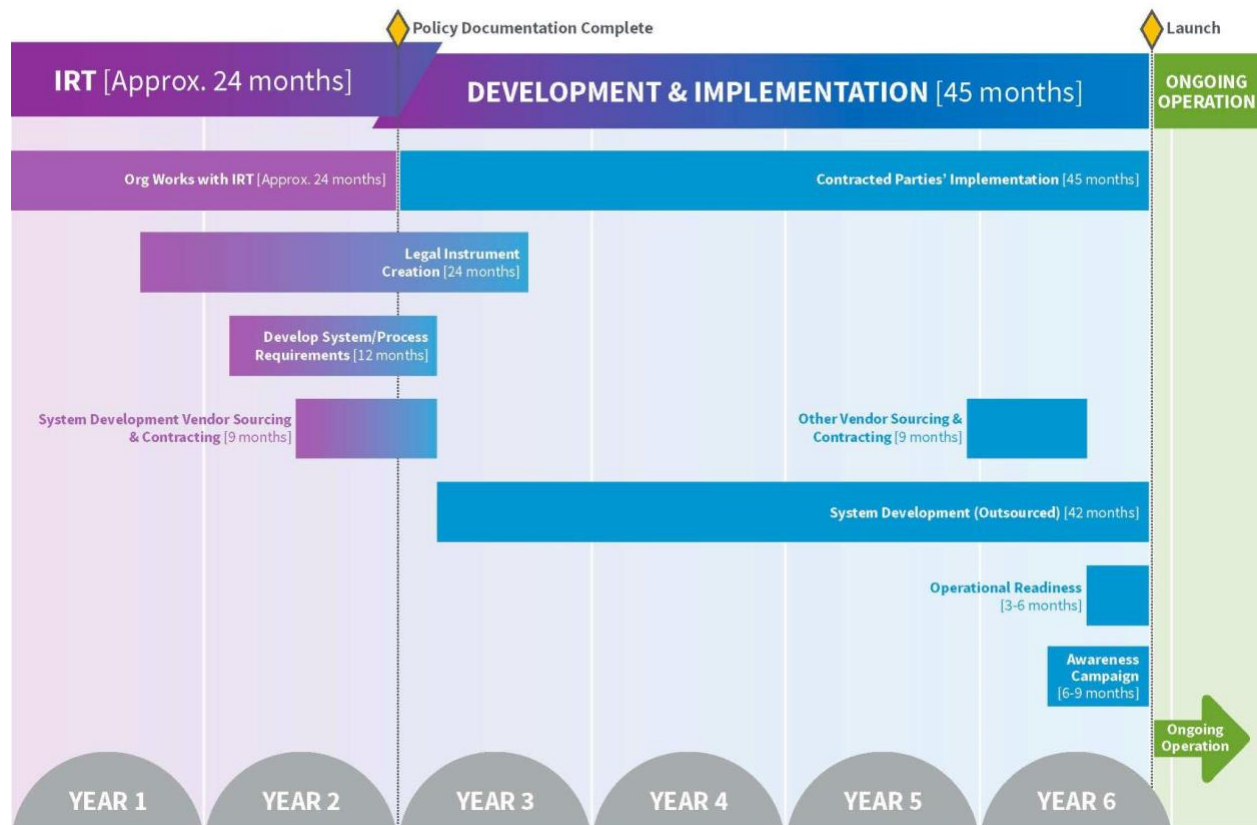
Policy Documentation Complete

Launch

IRT [Approx. 24 months]

DEVELOPMENT & IMPLEMENTATION [45 months]

ONGOING OPERATION

Org Works with IRT [Approx. 24 months]

Contracted Parties' Implementation [45 months]

Legal Instrument Creation [24 months]

Develop System/Process Requirements [12 months]

System Development Vendor Sourcing & Contracting [9 months]

Other Vendor Sourcing & Contracting [9 months]

System Development (Outsourced) [42 months]

Operational Readiness [3-6 months]

Awareness Campaign [6-9 months]

Ongoing Operation

YEAR 1

YEAR 2

YEAR 3

YEAR 4

YEAR 5

YEAR 6